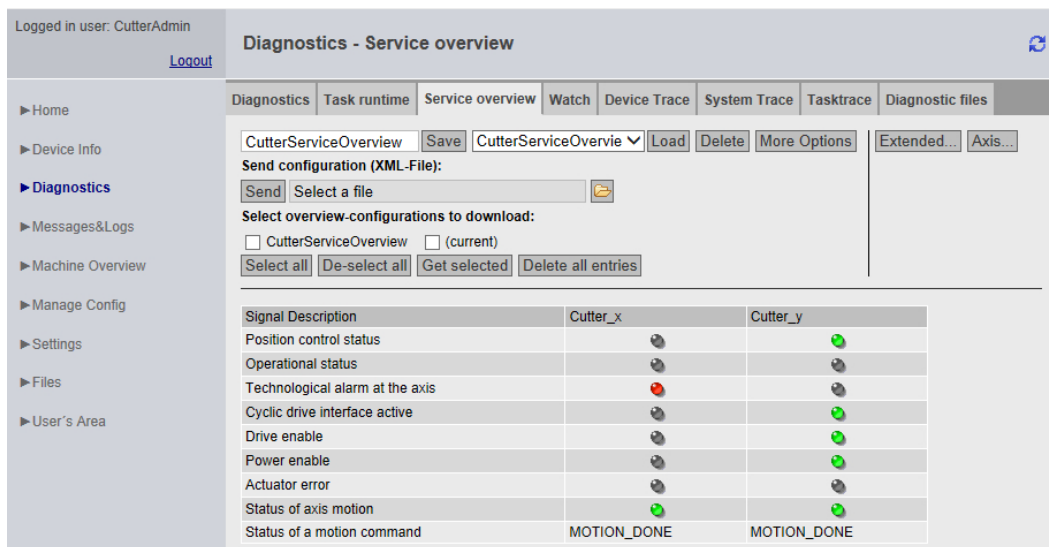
Logged in user: CutterAdmin
Logout

►Home
►Device Info
►Diagnostics
►Messages&Logs
►Machine Overview
►Manage Config
►Settings
►Files
►User´s Area

Diagnostics - Service overview

Diagnostics | Task runtime | Service overview | Watch | Device Trace | System Trace | Tasktrace | Diagnostic files

CutterServiceOverview Save CutterServiceOvervie Load Delete More Options Extended... Axis...

Send configuration (XML-File):
Send Select a file

Select overview-configurations to download:
CutterServiceOverview (current)
Select all De-select all Get selected Delete all entries

| Signal Description | Cutter_x | Cutter_y |
|---|---|---|
| Position control status | | |
| Operational status | | |
| Technological alarm at the axis | | |
| Cyclic drive interface active | | |
| Drive enable | | |
| Power enable | | |
| Actuator error | | |
| Status of axis motion | | |
| Status of a motion command | MOTION_DONE | MOTION_DONE |